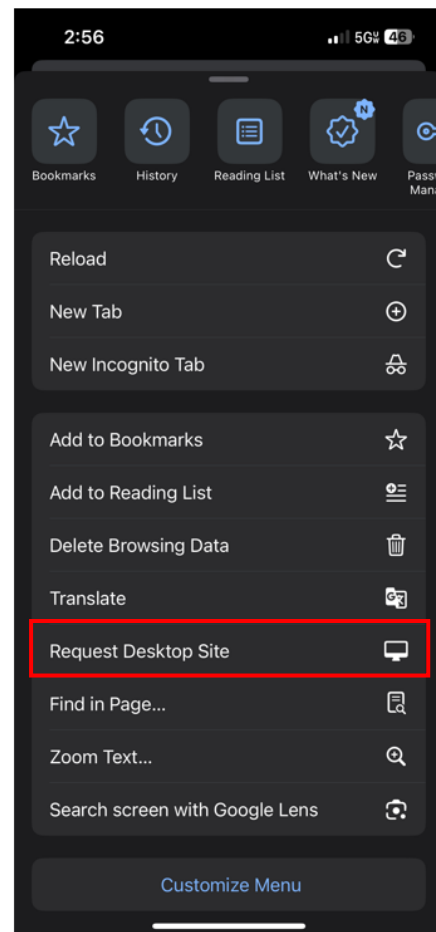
2:56
5G 46

Bookmarks
History
Reading List
N
What's New
Passw
Mana

Reload
New Tab
New Incognito Tab

Add to Bookmarks
Add to Reading List
Delete Browsing Data
Translate
Request Desktop Site
Find in Page...
Zoom Text...
Search screen with Google Lens

Customize Menu